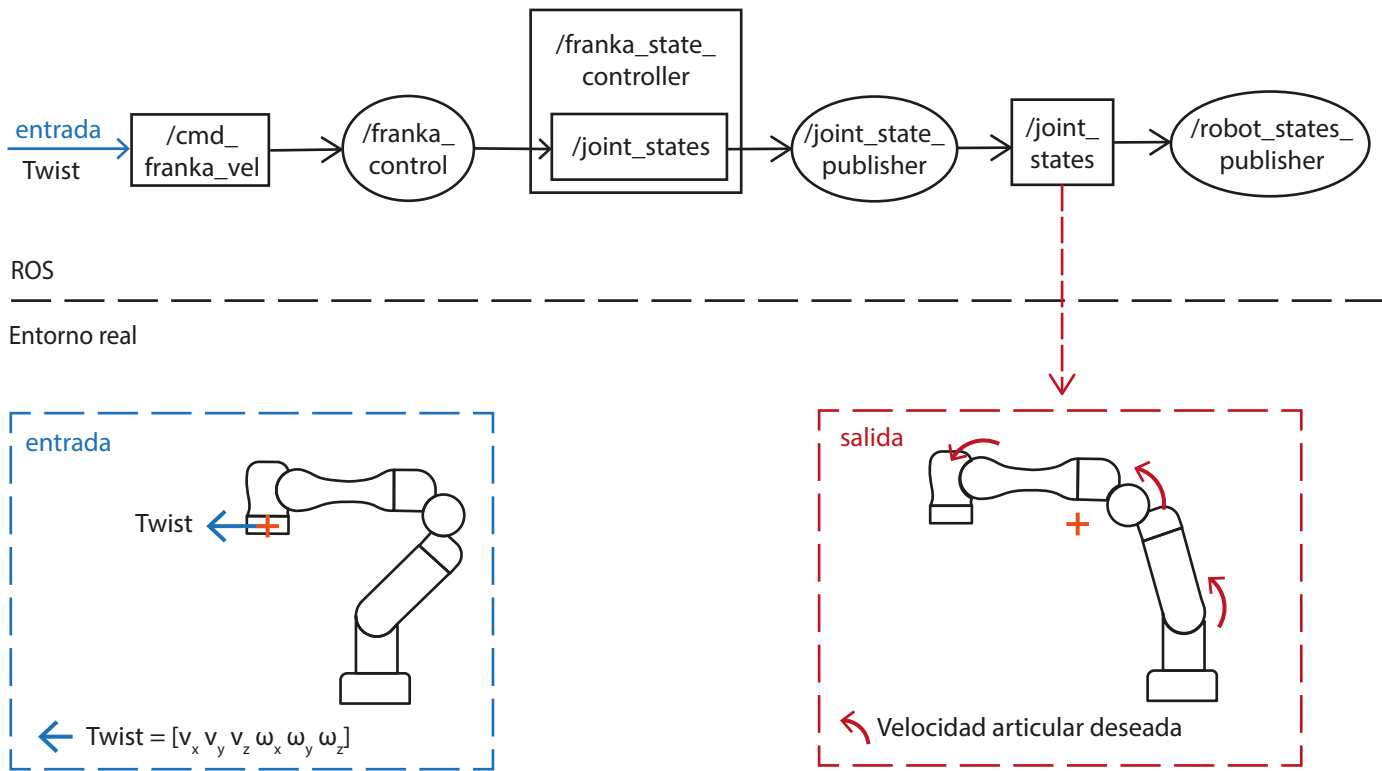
entrada
Twist

/cmd_ franka_vel

/franka_ control

/franka_state_ controller

/joint_states

/joint_state_ publisher

/joint_ states

/robot_states_ publisher

ROS

Entorno real

entrada

Twist

Twist = $[v_x\ v_y\ v_z\ \omega_x\ \omega_y\ \omega_z]$

salida

Velocidad articular deseada